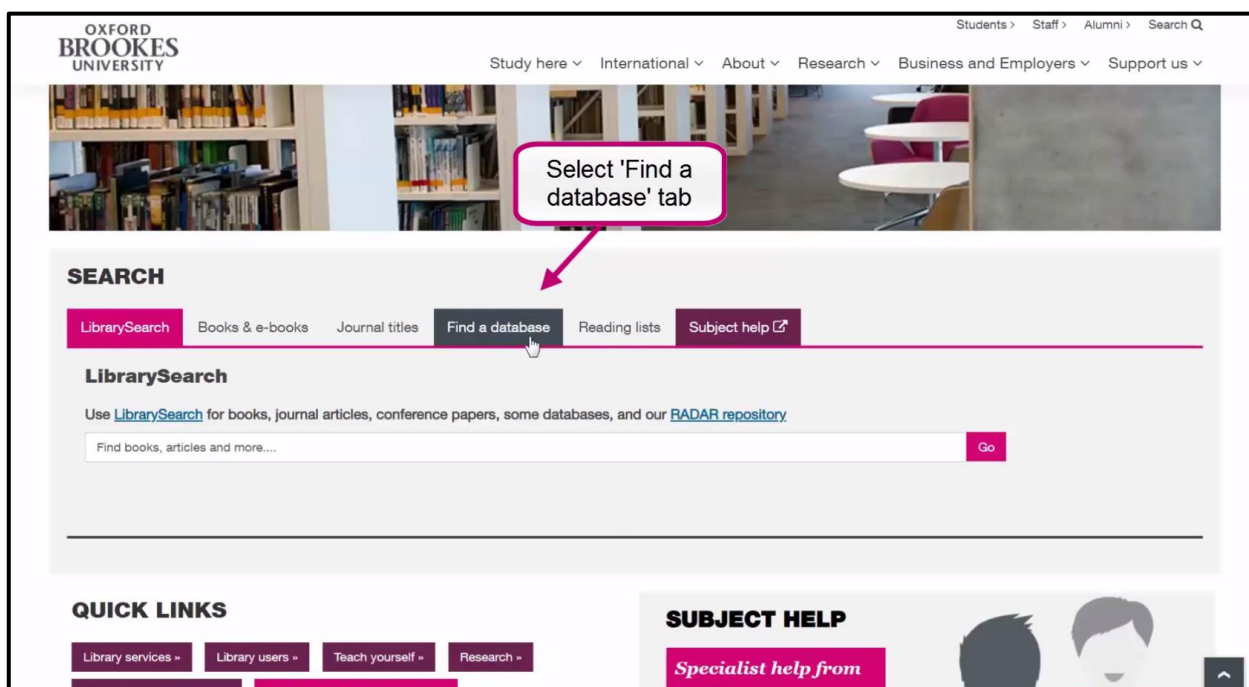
OXFORD BROOKES UNIVERSITY

Students › Staff › Alumni › Search

Study here ˅ International ˅ About ˅ Research ˅ Business and Employers ˅ Support us ˅

Select 'Find a database' tab

SEARCH

LibrarySearch | Books & e-books | Journal titles | Find a database | Reading lists | Subject help

LibrarySearch

Use LibrarySearch for books, journal articles, conference papers, some databases, and our RADAR repository

Find books, articles and more....

Go

QUICK LINKS

Library services » Library users » Teach yourself » Research »

SUBJECT HELP

Specialist help from